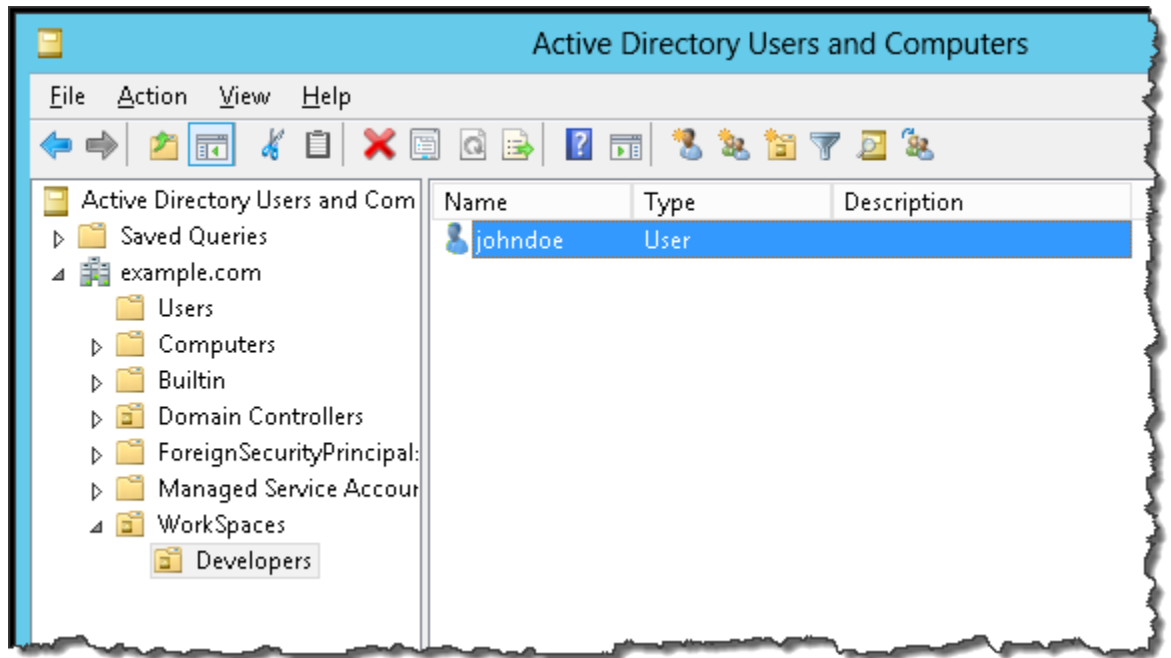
Active Directory Users and Computers

File Action View Help

Active Directory Users and Com
Saved Queries
example.com
Users
Computers
Builtin
Domain Controllers
ForeignSecurityPrincipal:
Managed Service Accour
WorkSpaces
Developers

| Name | Type | Description |
|---|---|---|
| johndoe | User | |